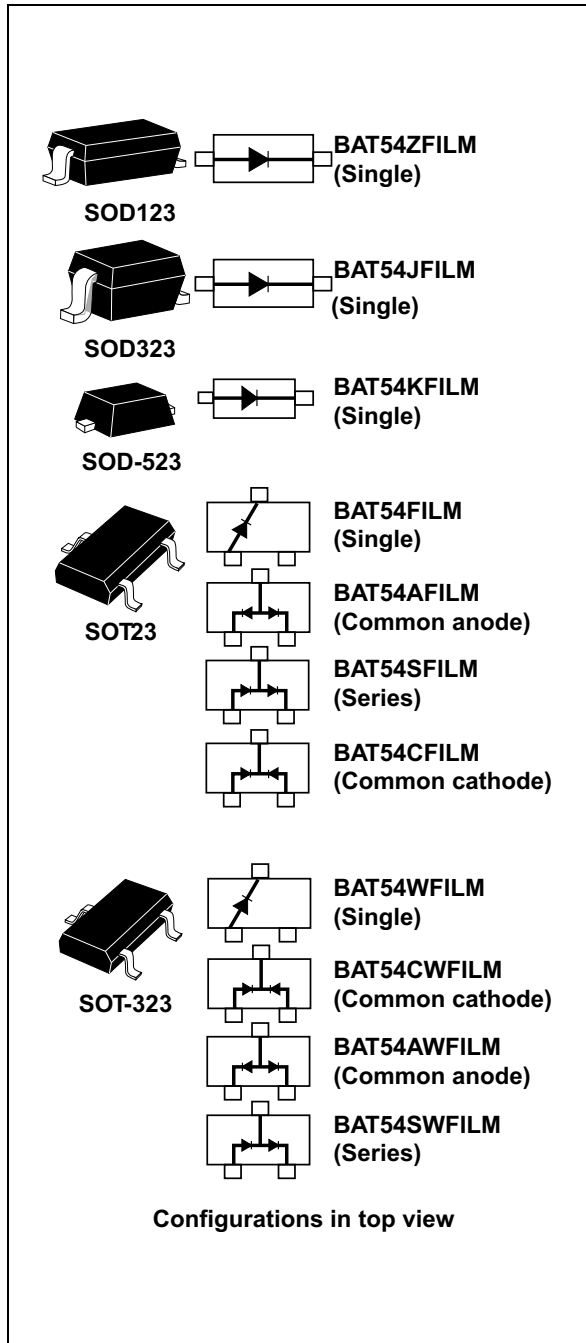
BAT54ZFILM (Single)

SOD123

BAT54JFILM (Single)

SOD323

BAT54KFILM (Single)

SOD-523

BAT54FILM (Single)

SOT23

BAT54AFILM (Common anode)

BAT54SFILM (Series)

BAT54CFILM (Common cathode)

BAT54WFILM (Single)

SOT-323

BAT54CWFILM (Common cathode)

BAT54AWFILM (Common anode)

BAT54SWFILM (Series)

Configurations in top view